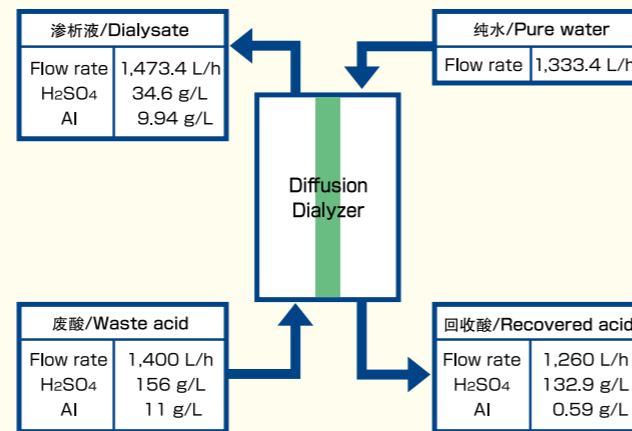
渗析液/Dialysate

| Flow rate | 1,473.4 L/h |
|---|---|
| $H_2SO_4$ | 34.6 g/L |
| Al | 9.94 g/L |

纯水/Pure water

| Flow rate | 1,333.4 L/h |
|---|---|

Diffusion Dialyzer

废酸/Waste acid

| Flow rate | 1,400 L/h |
|---|---|
| $H_2SO_4$ | 156 g/L |
| Al | 11 g/L |

回收酸/Recovered acid

| Flow rate | 1,260 L/h |
|---|---|
| $H_2SO_4$ | 132.9 g/L |
| Al | 0.59 g/L |